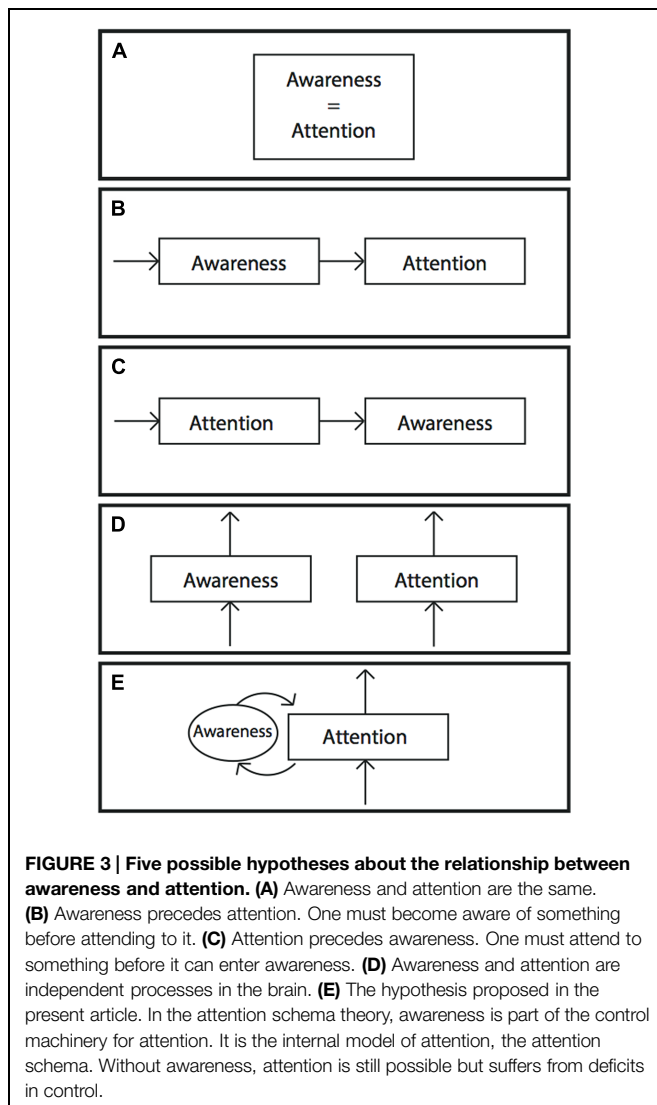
A

Awareness
=
Attention

B

Awareness

Attention

C

Attention

Awareness

D

Awareness

Attention

E

Awareness

Attention

**FIGURE 3 | Five possible hypotheses about the relationship between awareness and attention. (A)** Awareness and attention are the same. **(B)** Awareness precedes attention. One must become aware of something before attending to it. **(C)** Attention precedes awareness. One must attend to something before it can enter awareness. **(D)** Awareness and attention are independent processes in the brain. **(E)** The hypothesis proposed in the present article. In the attention schema theory, awareness is part of the control machinery for attention. It is the internal model of attention, the attention schema. Without awareness, attention is still possible but suffers from deficits in control.